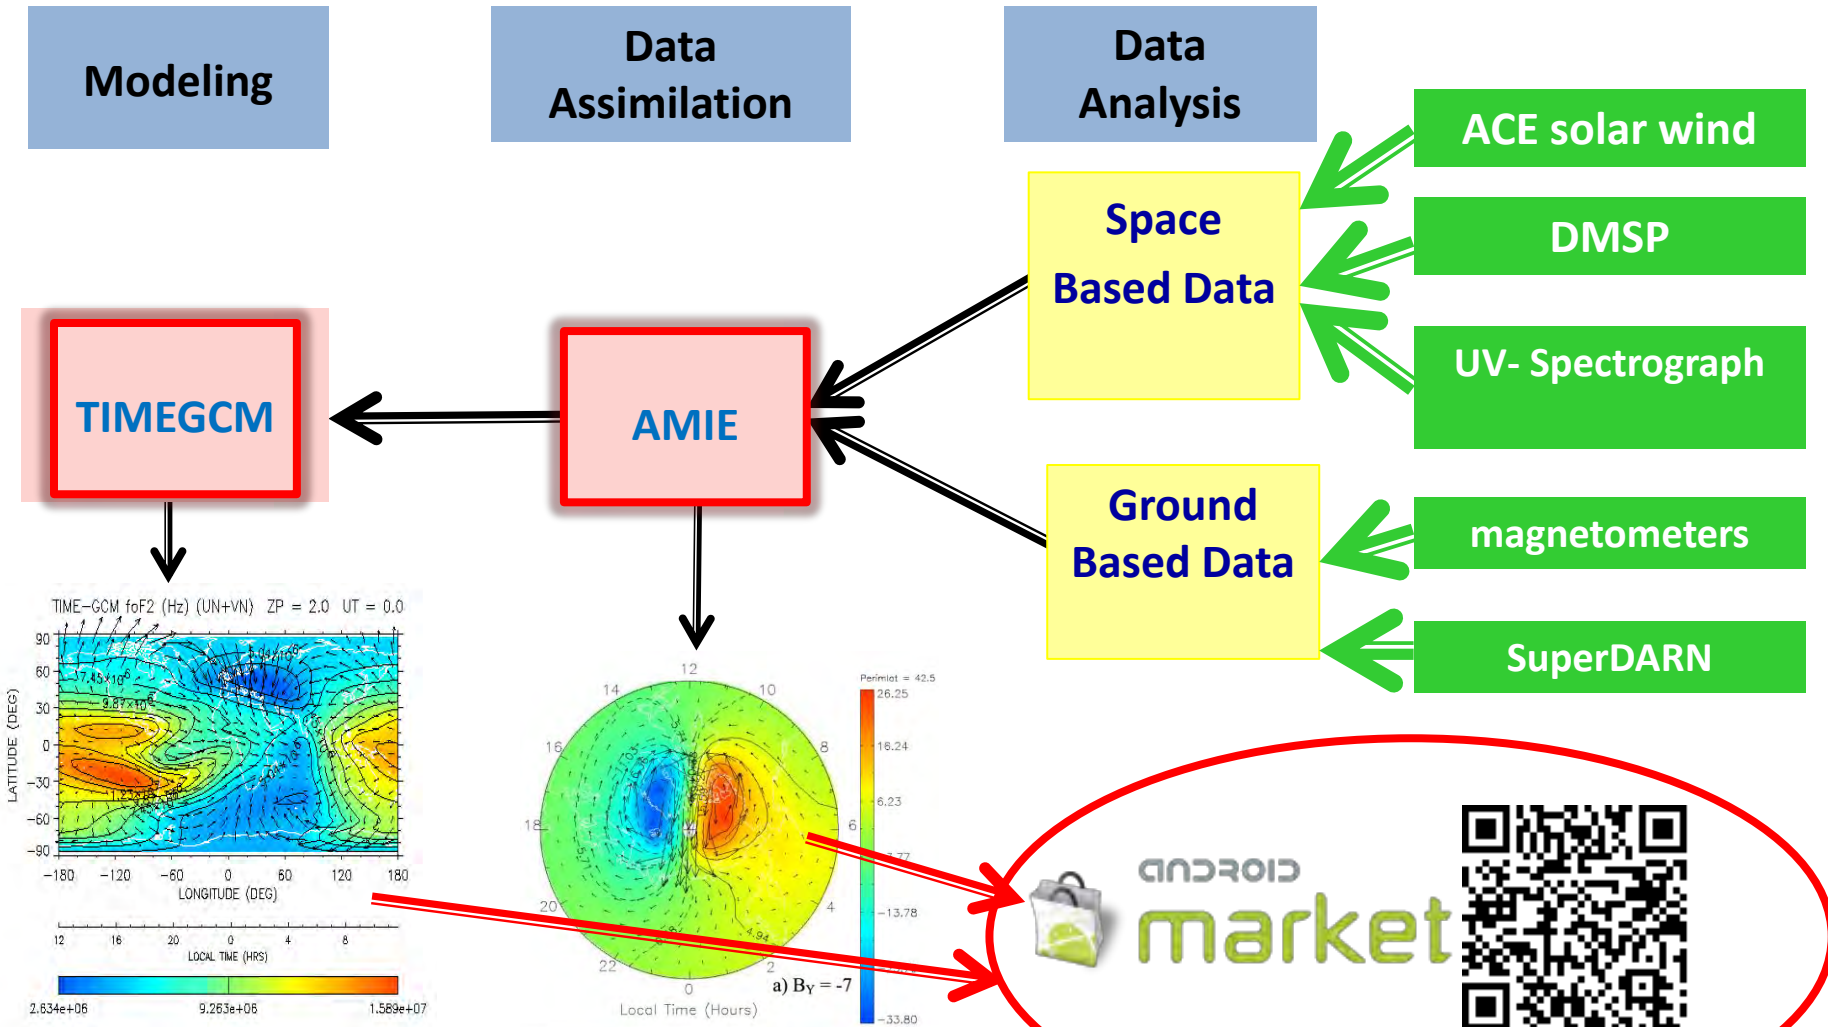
Modeling

Data Assimilation

Data Analysis

ACE solar wind

DMSP

UV- Spectrograph

Space Based Data

Ground Based Data

magnetometers

SuperDARN

TIMEGCM

AMIE

TIME-GCM foF2 (Hz) (UN+VN) ZP = 2.0 UT = 0.0

90
60
30
0
-30
-60
-90

LATITUDE (DEG)

-180 -120 -60 0 60 120 180
LONGITUDE (DEG)

12 16 20 0 4 8
LOCAL TIME (HRS)

2.634e+06 9.263e+06 1.589e+07

12
14
10
16
8
18
6
20
4
22
2
0

Local Time (Hours)

a) $B_Y$ = -7

Perimiot = 42.5
26.25
16.24
6.23
-13.78
-33.80

android

market